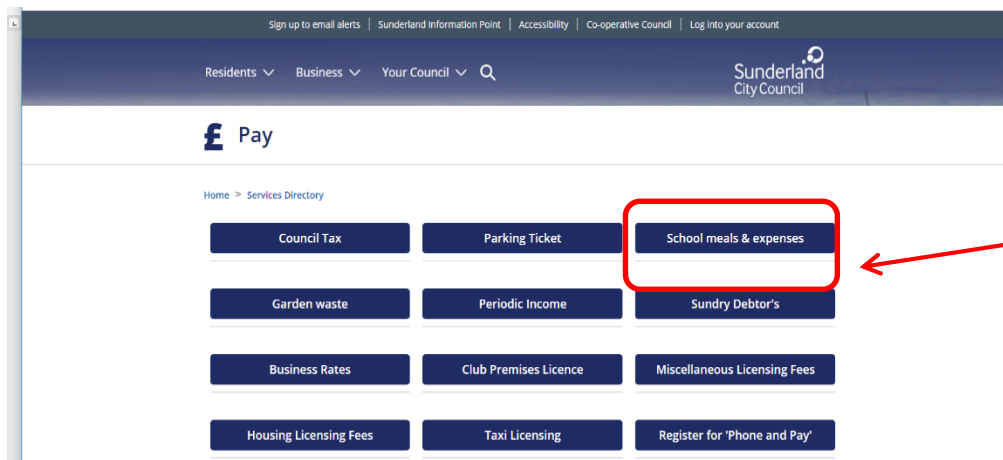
Sign up to email alerts | Sunderland Information Point | Accessibility | Co-operative Council | Log into your account

Residents Business Your Council

Sunderland City Council

£ Pay

Home > Services Directory

Council Tax

Parking Ticket

School meals & expenses

Garden waste

Periodic Income

Sundry Debtor's

Business Rates

Club Premises Licence

Miscellaneous Licensing Fees

Housing Licensing Fees

Taxi Licensing

Register for 'Phone and Pay'